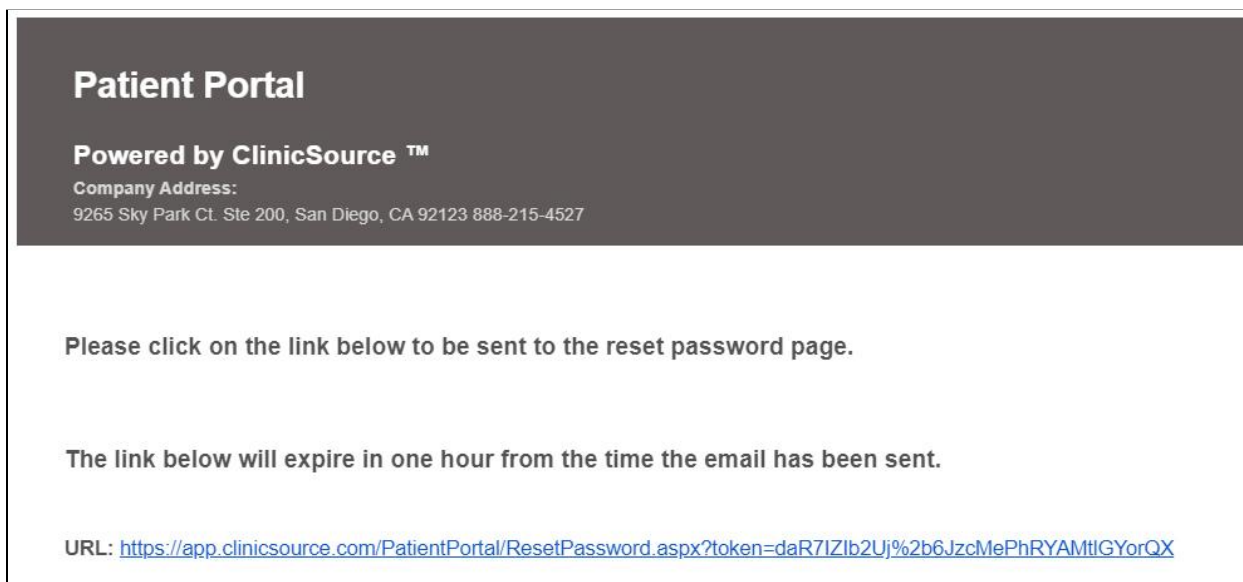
Patient Portal

Powered by ClinicSource ™

Company Address:
9265 Sky Park Ct. Ste 200, San Diego, CA 92123 888-215-4527

Please click on the link below to be sent to the reset password page.

The link below will expire in one hour from the time the email has been sent.

URL: https://app.clinicsource.com/PatientPortal/ResetPassword.aspx?token=daR7IZIb2Uj%2b6JzcMePhRYAMtIGYorQX